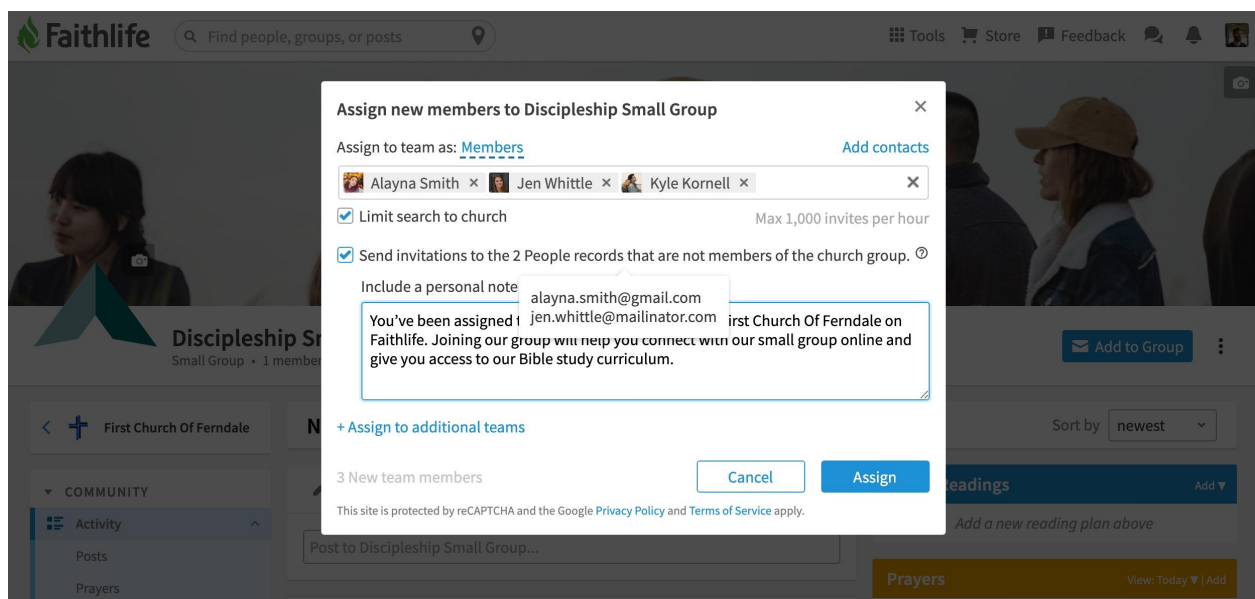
Faithlife

Find people, groups, or posts

Tools Store Feedback

Assign new members to Discipleship Small Group ×

Assign to team as: Members

Add contacts

Alayna Smith × Jen Whittle × Kyle Kornell × ×

Limit search to church

Max 1,000 invites per hour

Send invitations to the 2 People records that are not members of the church group.

Include a personal note

alayna.smith@gmail.com
jen.whittle@mailinator.com

You've been assigned t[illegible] First Church Of Ferndale on Faithlife. Joining our group will help you connect with our small group online and give you access to our Bible study curriculum.

+ Assign to additional teams

3 New team members

Cancel

Assign

This site is protected by reCAPTCHA and the Google Privacy Policy and Terms of Service apply.

Discipleship Sm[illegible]
Small Group • 1 member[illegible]

Add to Group

First Church Of Ferndale

N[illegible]

Sort by newest

COMMUNITY

Activity

Posts

Prayers

Post to Discipleship Small Group...

Readings

Add ▼

Add a new reading plan above

Prayers

View: Today ▼ | Add